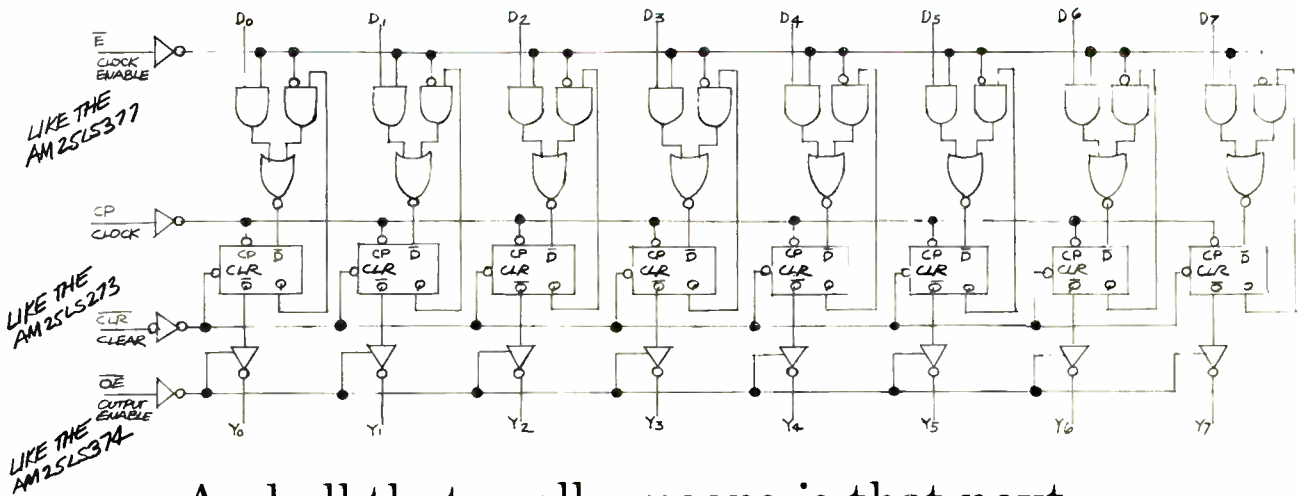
$\overline{E}$
CLOCK ENABLE

LIKE THE AM25LS377

$D_0$ $D_1$ $D_2$ $D_3$ $D_4$ $D_5$ $D_6$ $D_7$

CP
CLOCK

LIKE THE AM25LS273

$\overline{CLR}$
CLEAR

$\overline{OE}$
OUTPUT ENABLE

LIKE THE AM25LS374

CP $\overline{D}$
CLR
$\overline{Q}$ Q

CP $\overline{D}$
CLR
$\overline{Q}$ Q

CP $\overline{D}$
CLR
$\overline{Q}$ Q

CP $\overline{D}$
CLR
$\overline{Q}$ Q

CP $\overline{D}$
CLR
$\overline{Q}$ Q

CP $\overline{D}$
CLR
$\overline{Q}$ Q

CP $\overline{D}$
CLR
$\overline{Q}$ Q

CP $\overline{D}$
CLR
$\overline{Q}$ Q

$Y_0$ $Y_1$ $Y_2$ $Y_3$ $Y_4$ $Y_5$ $Y_6$ $Y_7$

And all that really means is that next